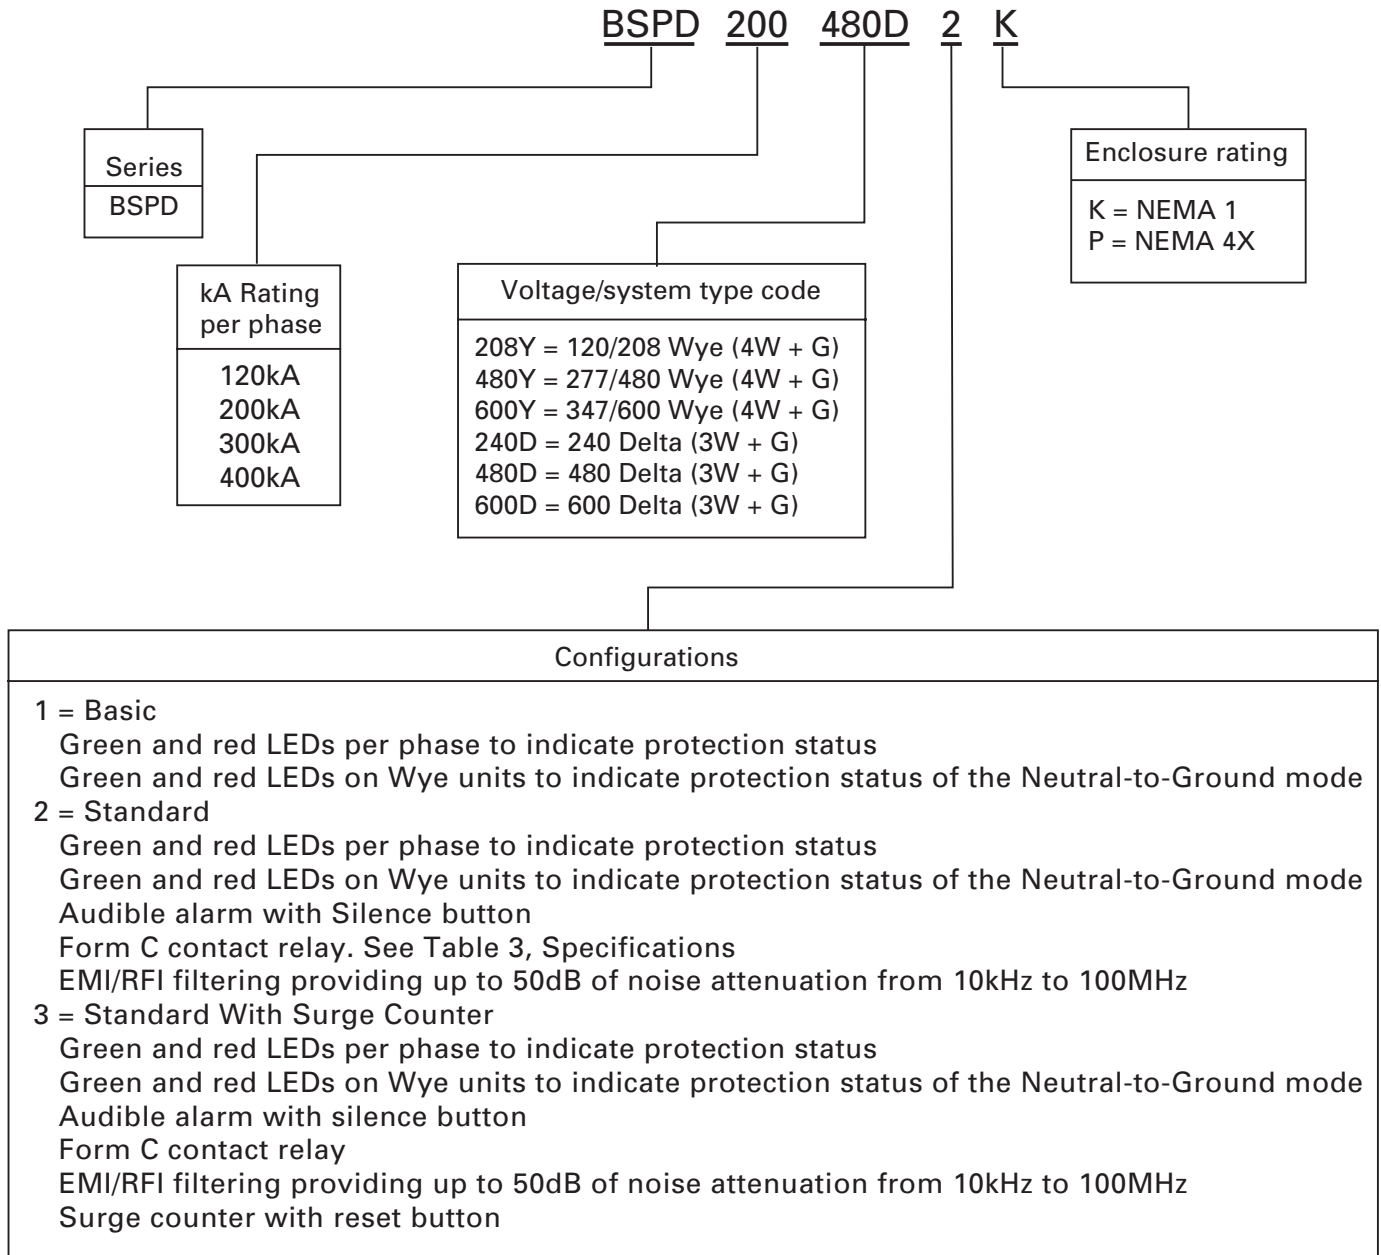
BSPD 200 480D 2 K

Series
BSPD

kA Rating per phase
120kA
200kA
300kA
400kA

Voltage/system type code
208Y = 120/208 Wye (4W + G)
480Y = 277/480 Wye (4W + G)
600Y = 347/600 Wye (4W + G)
240D = 240 Delta (3W + G)
480D = 480 Delta (3W + G)
600D = 600 Delta (3W + G)

Enclosure rating
K = NEMA 1
P = NEMA 4X

Configurations
1 = Basic
Green and red LEDs per phase to indicate protection status
Green and red LEDs on Wye units to indicate protection status of the Neutral-to-Ground mode
2 = Standard
Green and red LEDs per phase to indicate protection status
Green and red LEDs on Wye units to indicate protection status of the Neutral-to-Ground mode
Audible alarm with Silence button
Form C contact relay. See Table 3, Specifications
EMI/RFI filtering providing up to 50dB of noise attenuation from 10kHz to 100MHz
3 = Standard With Surge Counter
Green and red LEDs per phase to indicate protection status
Green and red LEDs on Wye units to indicate protection status of the Neutral-to-Ground mode
Audible alarm with silence button
Form C contact relay
EMI/RFI filtering providing up to 50dB of noise attenuation from 10kHz to 100MHz
Surge counter with reset button